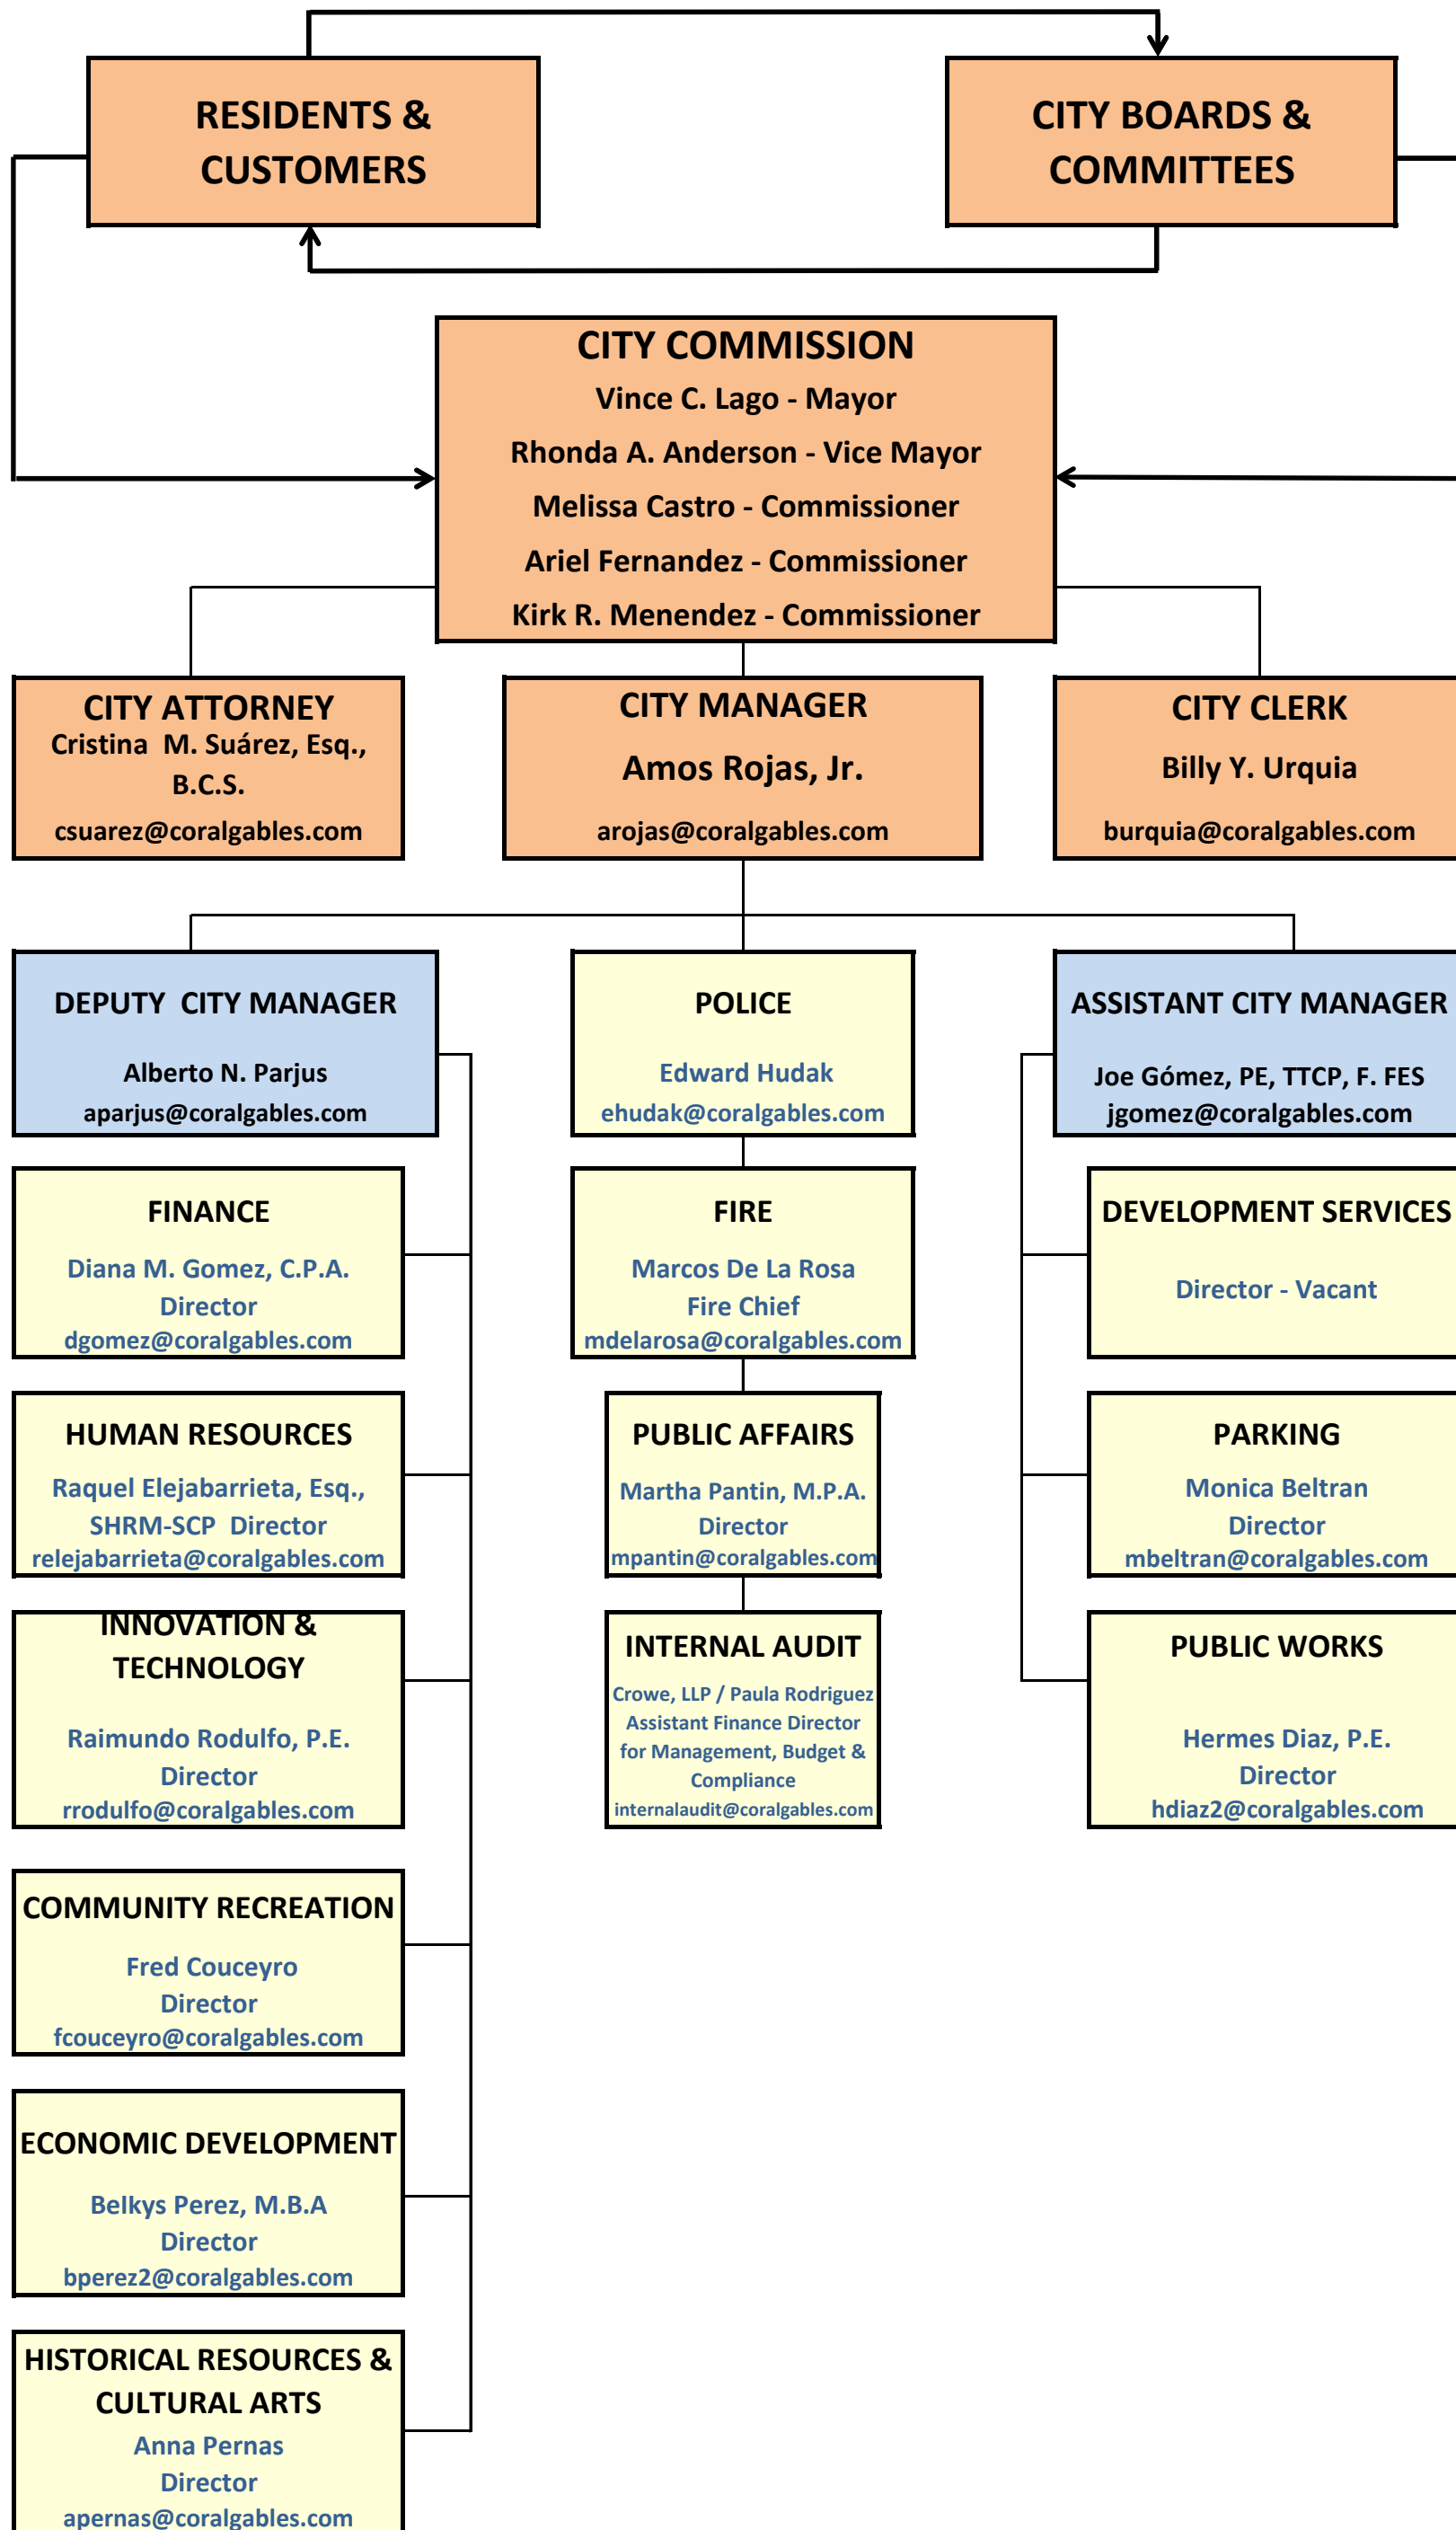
RESIDENTS & CUSTOMERS

CITY BOARDS & COMMITTEES

CITY COMMISSION
Vince C. Lago - Mayor
Rhonda A. Anderson - Vice Mayor
Melissa Castro - Commissioner
Ariel Fernandez - Commissioner
Kirk R. Menendez - Commissioner

CITY ATTORNEY
Cristina M. Suárez, Esq., B.C.S.
csuarez@coralgables.com

CITY MANAGER
Amos Rojas, Jr.
arojas@coralgables.com

CITY CLERK
Billy Y. Urquia
burquia@coralgables.com

DEPUTY CITY MANAGER
Alberto N. Parjus
aparjus@coralgables.com

FINANCE
Diana M. Gomez, C.P.A.
Director
dgomez@coralgables.com

HUMAN RESOURCES
Raquel Elejabarrieta, Esq., SHRM-SCP Director
relejabarrieta@coralgables.com

INNOVATION & TECHNOLOGY
Raimundo Rodulfo, P.E.
Director
rrodulfo@coralgables.com

COMMUNITY RECREATION
Fred Couceyro
Director
fcouceyro@coralgables.com

ECONOMIC DEVELOPMENT
Belkys Perez, M.B.A
Director
bperez2@coralgables.com

HISTORICAL RESOURCES & CULTURAL ARTS
Anna Pernas
Director
apernas@coralgables.com

POLICE
Edward Hudak
ehudak@coralgables.com

FIRE
Marcos De La Rosa
Fire Chief
mdelarosa@coralgables.com

PUBLIC AFFAIRS
Martha Pantin, M.P.A.
Director
mpantin@coralgables.com

INTERNAL AUDIT
Crowe, LLP / Paula Rodriguez
Assistant Finance Director for Management, Budget & Compliance
internalaudit@coralgables.com

ASSISTANT CITY MANAGER
Joe Gómez, PE, TTCP, F. FES
jgomez@coralgables.com

DEVELOPMENT SERVICES
Director - Vacant

PARKING
Monica Beltran
Director
mbeltran@coralgables.com

PUBLIC WORKS
Hermes Diaz, P.E.
Director
hdiaz2@coralgables.com